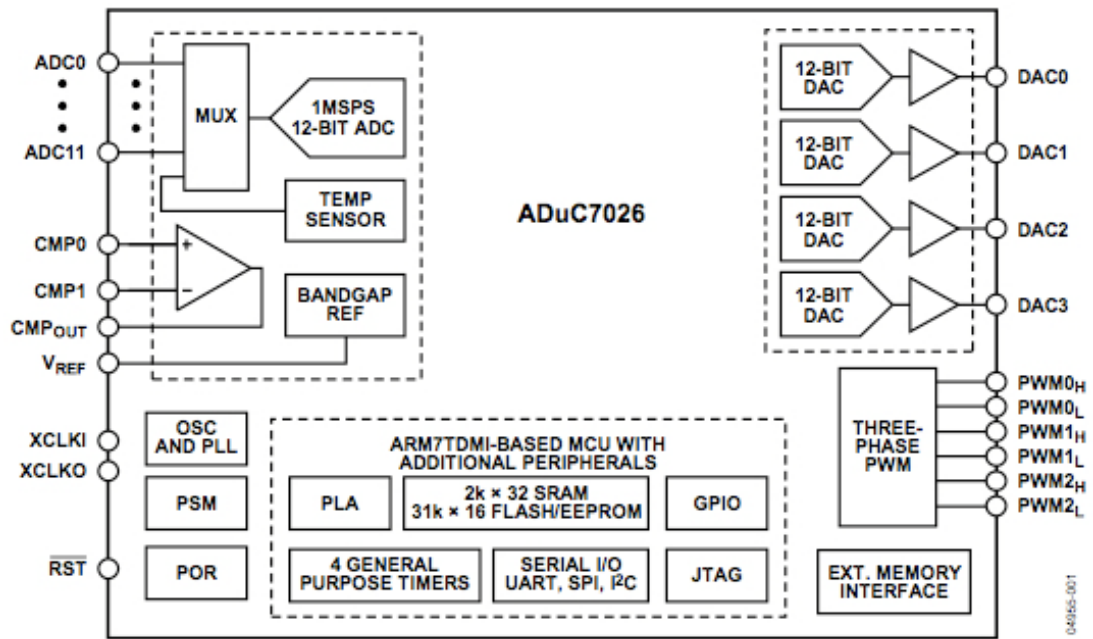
ADC0
ADC11
MUX
1MSPS
12-BIT ADC
TEMP
SENSOR
CMP0
CMP1
CMP$_{OUT}$
V$_{REF}$
+
−
BANDGAP
REF
ADuC7026
12-BIT
DAC
DAC0
12-BIT
DAC
DAC1
12-BIT
DAC
DAC2
12-BIT
DAC
DAC3
PWM0$_H$
PWM0$_L$
PWM1$_H$
PWM1$_L$
PWM2$_H$
PWM2$_L$
THREE-
PHASE
PWM
XCLKI
XCLKO
OSC
AND PLL
PSM
$\overline{RST}$
POR
ARM7TDMI-BASED MCU WITH
ADDITIONAL PERIPHERALS
PLA
2k × 32 SRAM
31k × 16 FLASH/EEPROM
GPIO
4 GENERAL
PURPOSE TIMERS
SERIAL I/O
UART, SPI, I$^2$C
JTAG
EXT. MEMORY
INTERFACE
04955-001